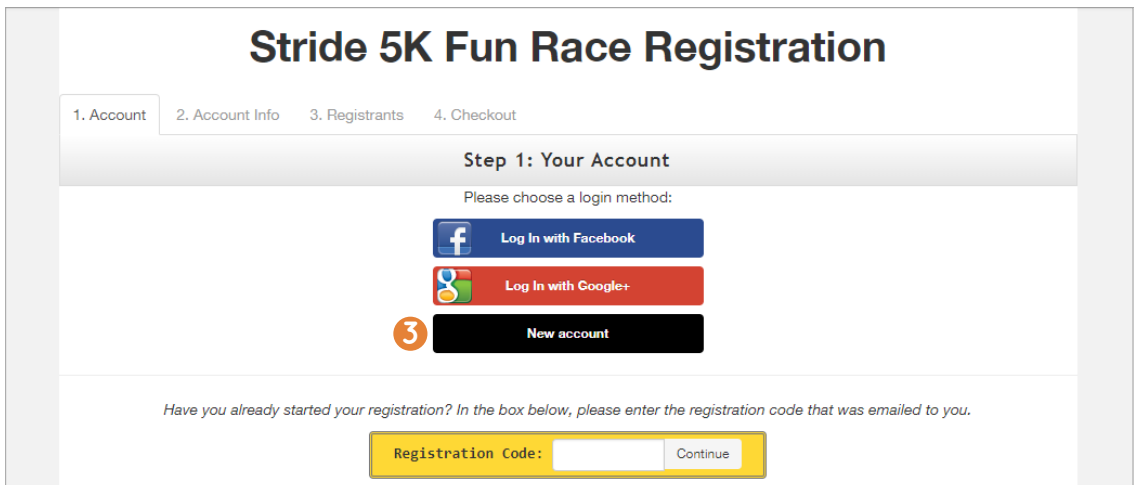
Stride 5K Fun Race Registration

1. Account 2. Account Info 3. Registrants 4. Checkout

Step 1: Your Account

Please choose a login method:

Log In with Facebook

Log In with Google+

3

New account

Have you already started your registration? In the box below, please enter the registration code that was emailed to you.

Registration Code: Continue